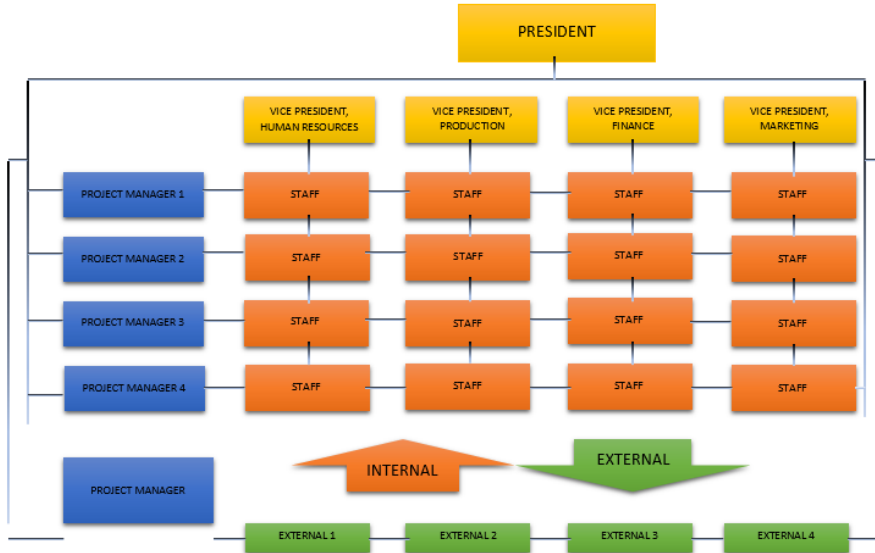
PRESIDENT

VICE PRESIDENT, HUMAN RESOURCES

VICE PRESIDENT, PRODUCTION

VICE PRESIDENT, FINANCE

VICE PRESIDENT, MARKETING

PROJECT MANAGER 1

STAFF

STAFF

STAFF

STAFF

PROJECT MANAGER 2

STAFF

STAFF

STAFF

STAFF

PROJECT MANAGER 3

STAFF

STAFF

STAFF

STAFF

PROJECT MANAGER 4

STAFF

STAFF

STAFF

STAFF

INTERNAL

EXTERNAL

PROJECT MANAGER

EXTERNAL 1

EXTERNAL 2

EXTERNAL 3

EXTERNAL 4